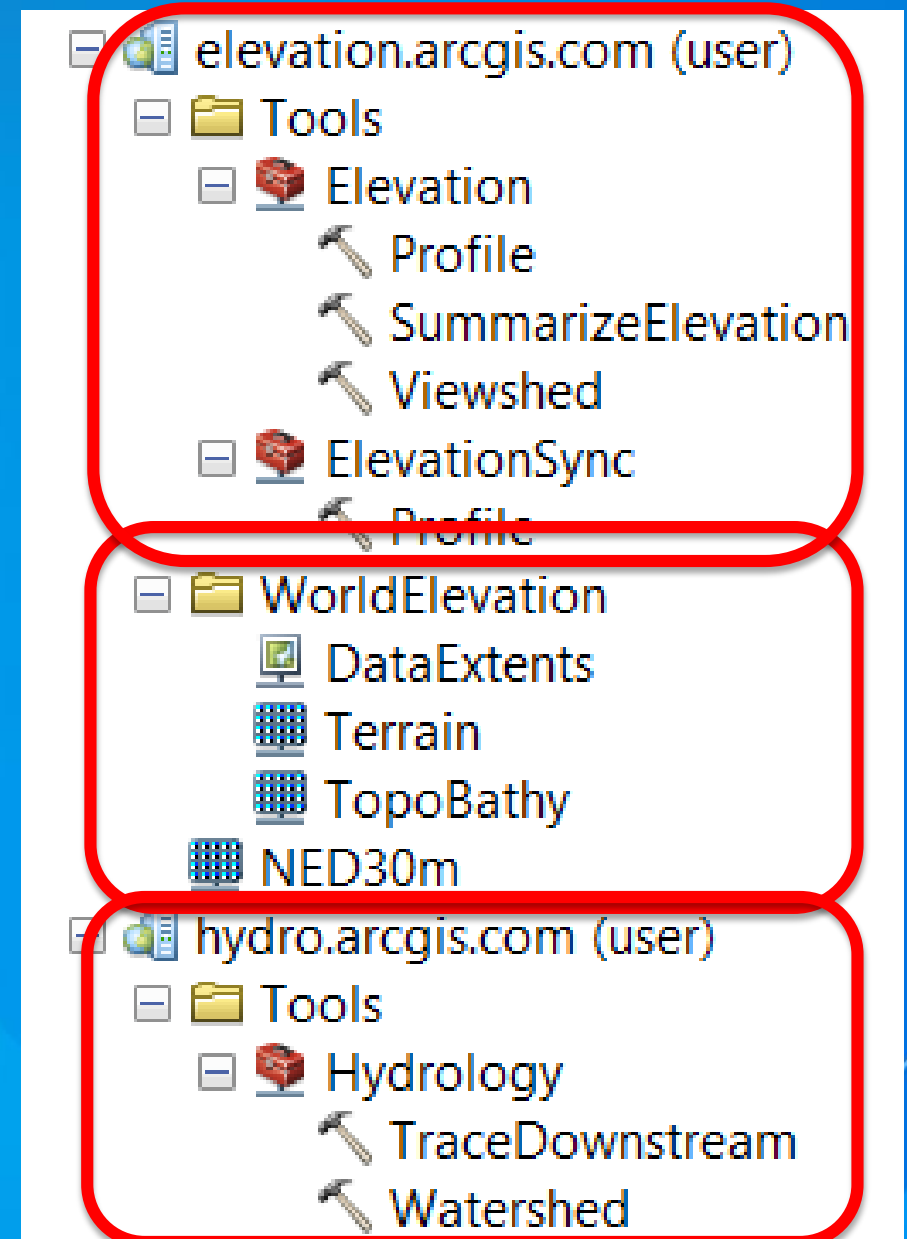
elevation.arcgis.com (user)
Tools
Elevation
Profile
SummarizeElevation
Viewshed
ElevationSync
Profile
WorldElevation
DataExtents
Terrain
TopoBathy
NED30m
hydro.arcgis.com (user)
Tools
Hydrology
TraceDownstream
Watershed